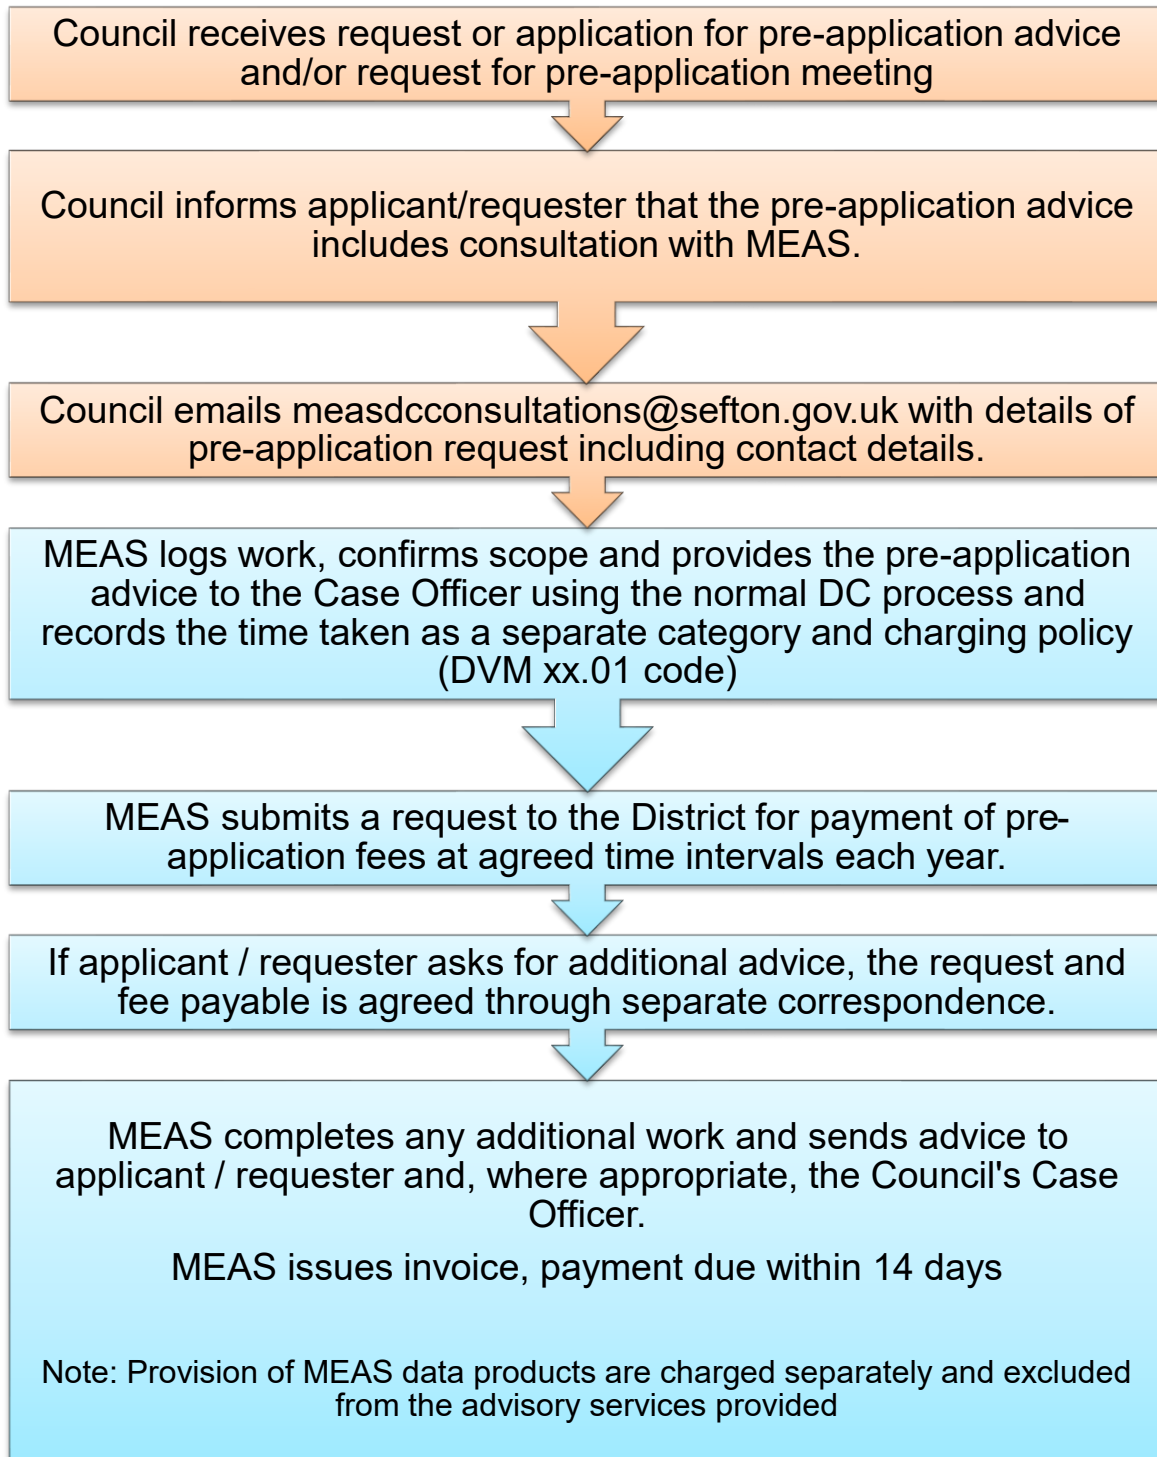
Council receives request or application for pre-application advice and/or request for pre-application meeting

Council informs applicant/requester that the pre-application advice includes consultation with MEAS.

Council emails measdcconsultations@sefton.gov.uk with details of pre-application request including contact details.

MEAS logs work, confirms scope and provides the pre-application advice to the Case Officer using the normal DC process and records the time taken as a separate category and charging policy (DVM xx.01 code)

MEAS submits a request to the District for payment of pre-application fees at agreed time intervals each year.

If applicant / requester asks for additional advice, the request and fee payable is agreed through separate correspondence.

MEAS completes any additional work and sends advice to applicant / requester and, where appropriate, the Council's Case Officer.

MEAS issues invoice, payment due within 14 days

Note: Provision of MEAS data products are charged separately and excluded from the advisory services provided